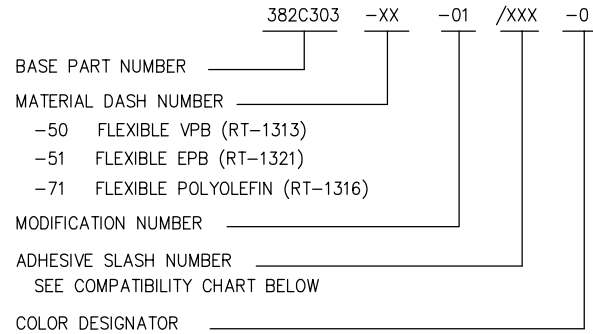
382C303 -XX -01 /XXX -0

BASE PART NUMBER

MATERIAL DASH NUMBER
-50 FLEXIBLE VPB (RT-1313)
-51 FLEXIBLE EPB (RT-1321)
-71 FLEXIBLE POLYOLEFIN (RT-1316)

MODIFICATION NUMBER

ADHESIVE SLASH NUMBER
SEE COMPATIBILITY CHART BELOW

COLOR DESIGNATOR